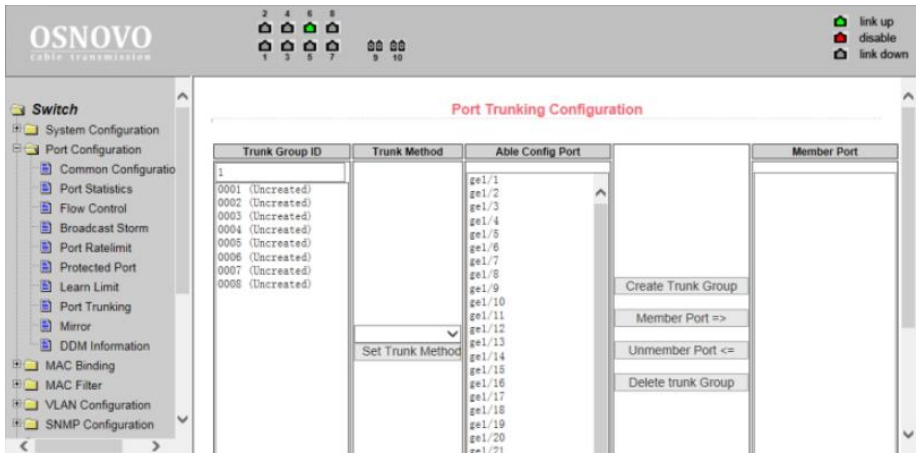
OSNOVO
cable transmission

2 4 6 8
1 3 5 7
9 10

link up
disable
link down

Switch
System Configuration
Port Configuration
Common Configuratio
Port Statistics
Flow Control
Broadcast Storm
Port Ratelimit
Protected Port
Learn Limit
Port Trunking
Mirror
DDM Information
MAC Binding
MAC Filter
VLAN Configuration
SNMP Configuration

Port Trunking Configuration

| Trunk Group ID | Trunk Method | Able Config Port | | Member Port |
|---|---|---|---|---|
| 1 | | | | |

0001 (Uncreated)
0002 (Uncreated)
0003 (Uncreated)
0004 (Uncreated)
0005 (Uncreated)
0006 (Uncreated)
0007 (Uncreated)
0008 (Uncreated)

Set Trunk Method

ge1/1
ge1/2
ge1/3
ge1/4
ge1/5
ge1/6
ge1/7
ge1/8
ge1/9
ge1/10
ge1/11
ge1/12
ge1/13
ge1/14
ge1/15
ge1/16
ge1/17
ge1/18
ge1/19
ge1/20
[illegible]

Create Trunk Group
Member Port =>
Unmember Port <=
Delete trunk Group